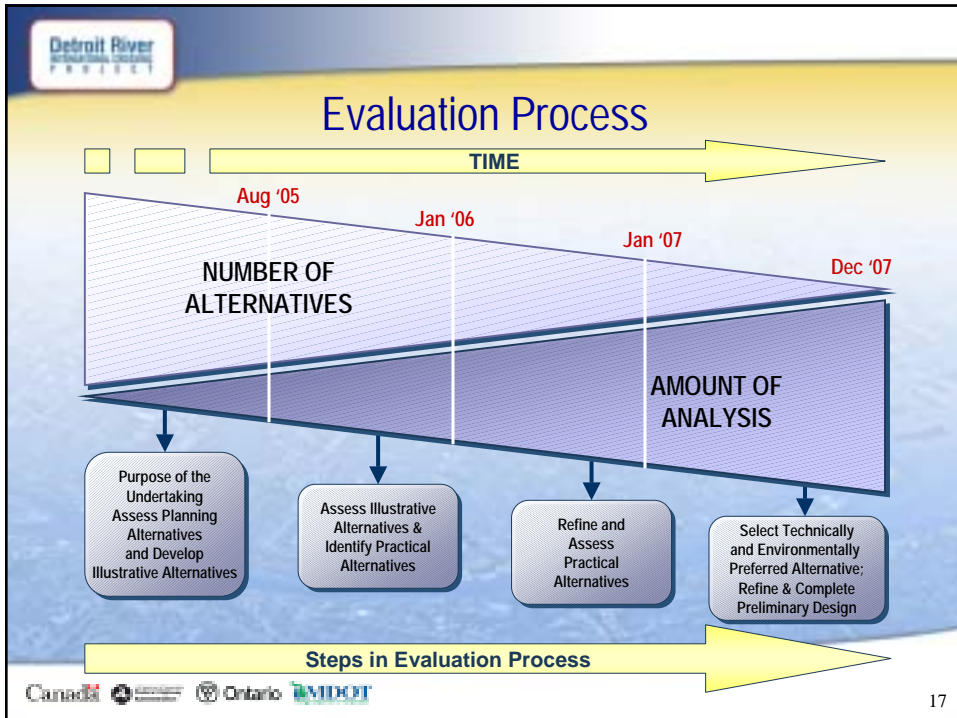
Detroit River
INTERNATIONAL CROSSING
PROJECT

Evaluation Process

TIME

Aug '05

Jan '06

Jan '07

Dec '07

NUMBER OF ALTERNATIVES

AMOUNT OF ANALYSIS

Purpose of the Undertaking Assess Planning Alternatives and Develop Illustrative Alternatives

Assess Illustrative Alternatives & Identify Practical Alternatives

Refine and Assess Practical Alternatives

Select Technically and Environmentally Preferred Alternative; Refine & Complete Preliminary Design

Steps in Evaluation Process

Canada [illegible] Ontario MDOT

17